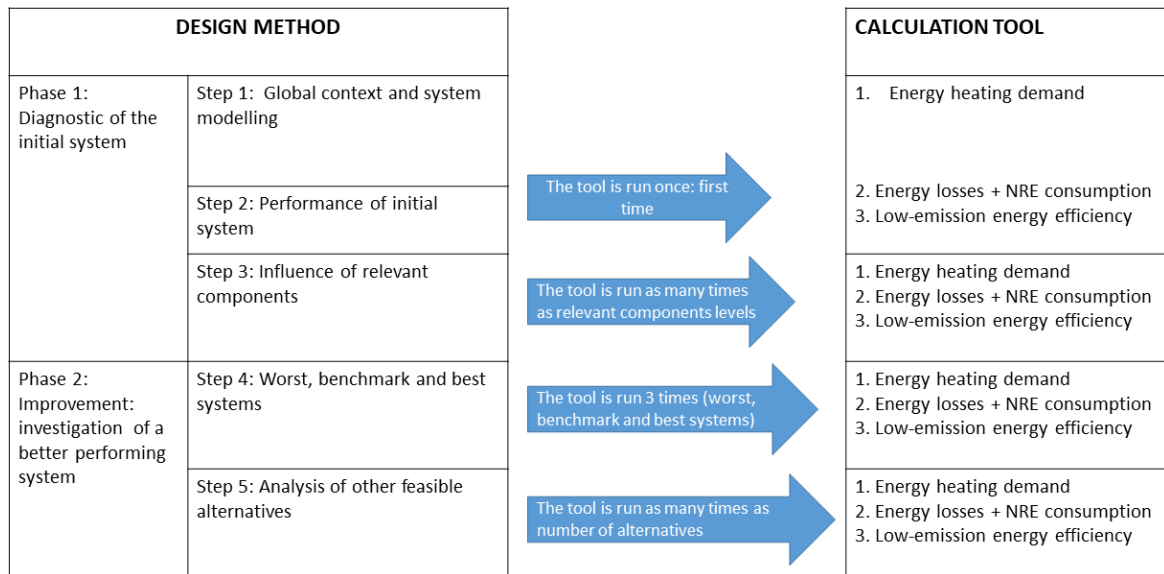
DESIGN METHOD

| Phase 1: Diagnostic of the initial system | Step 1: Global context and system modelling |
|---|---|
| | Step 2: Performance of initial system |
| | Step 3: Influence of relevant components |
| Phase 2: Improvement: investigation of a better performing system | Step 4: Worst, benchmark and best systems |
| | Step 5: Analysis of other feasible alternatives |

The tool is run once: first time

The tool is run as many times as relevant components levels

The tool is run 3 times (worst, benchmark and best systems)

The tool is run as many times as number of alternatives

CALCULATION TOOL

1. Energy heating demand

2. Energy losses + NRE consumption
3. Low-emission energy efficiency

1. Energy heating demand
2. Energy losses + NRE consumption
3. Low-emission energy efficiency

1. Energy heating demand
2. Energy losses + NRE consumption
3. Low-emission energy efficiency

1. Energy heating demand
2. Energy losses + NRE consumption
3. Low-emission energy efficiency